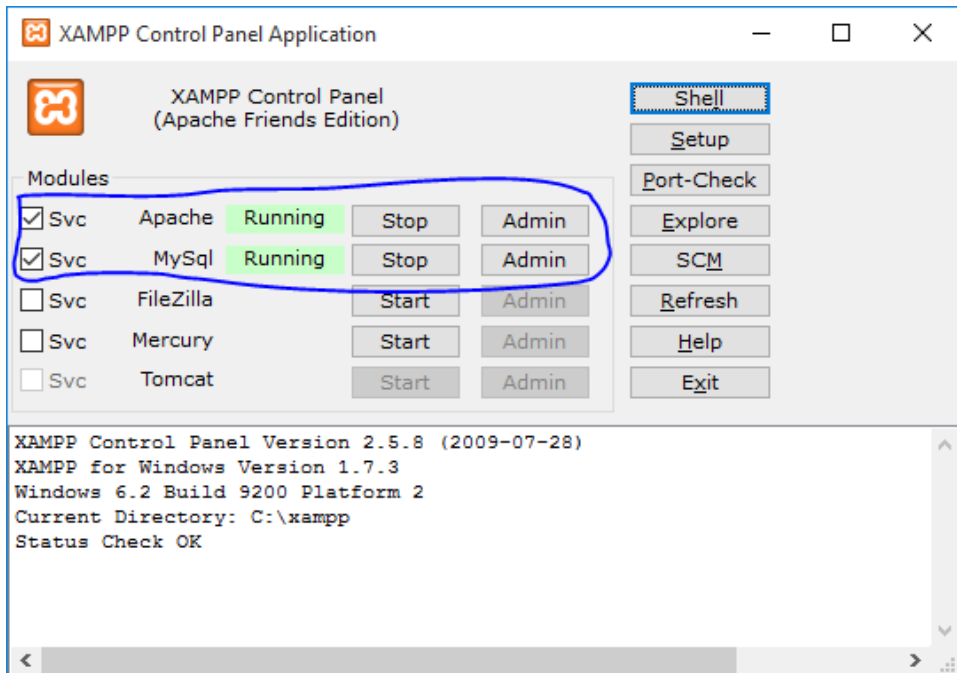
XAMPP Control Panel Application

XAMPP Control Panel
(Apache Friends Edition)

Shell
Setup
Port-Check
Explore
SCM
Refresh
Help
Exit

Modules

| | | | | |
|---|---|---|---|---|
| Svc | Apache | Running | Stop | Admin |
| Svc | MySql | Running | Stop | Admin |
| Svc | FileZilla | | Start | Admin |
| Svc | Mercury | | Start | Admin |
| Svc | Tomcat | | Start | Admin |

XAMPP Control Panel Version 2.5.8 (2009-07-28)
XAMPP for Windows Version 1.7.3
Windows 6.2 Build 9200 Platform 2
Current Directory: C:\xampp
Status Check OK